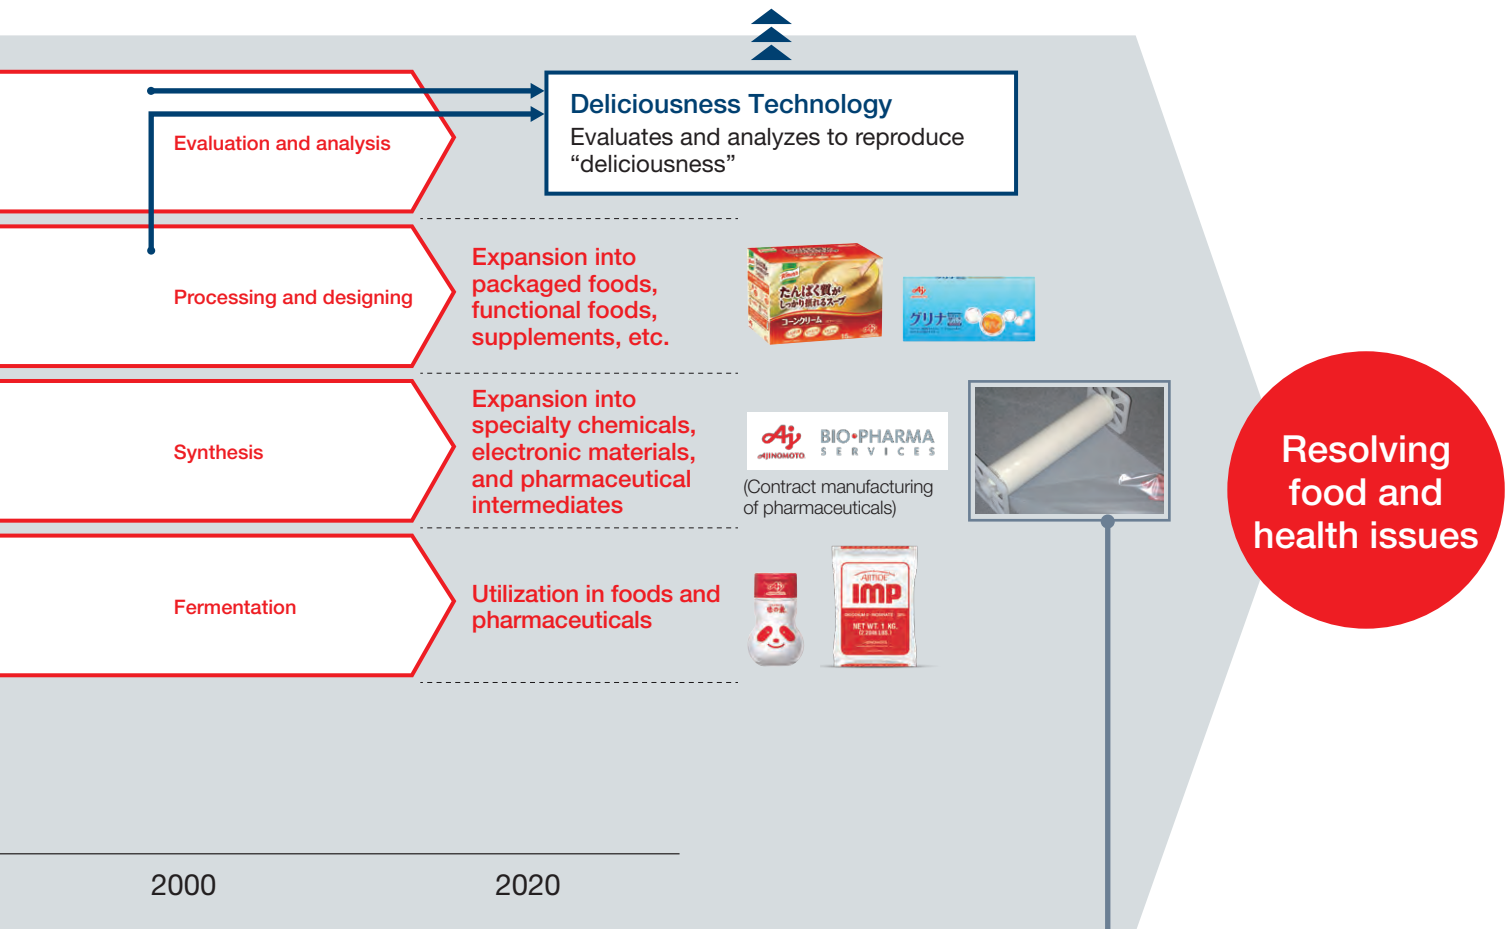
Deliciousness Technology
Evaluates and analyzes to reproduce "deliciousness"

Evaluation and analysis

Processing and designing

Expansion into packaged foods, functional foods, supplements, etc.

Knorr
たんぱく質が しっかり摂れるスープ
コーンクリーム

グリナ

Synthesis

Expansion into specialty chemicals, electronic materials, and pharmaceutical intermediates

AJINOMOTO BIO-PHARMA SERVICES
(Contract manufacturing of pharmaceuticals)

Fermentation

Utilization in foods and pharmaceuticals

AJI-NO-MOTO
IMP
NET WT. 1 KG.

Resolving food and health issues

2000

2020